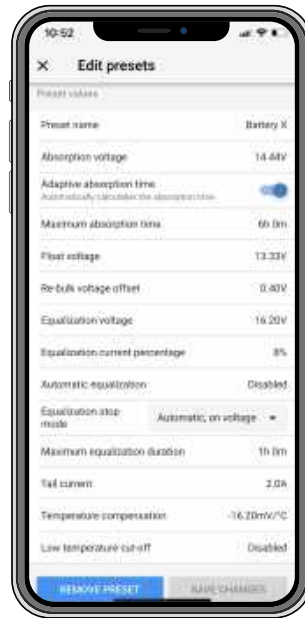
10:52

× Edit presets

Preset values

Preset name Battery X

Absorption voltage 14.44V

Adaptive absorption time
Automatically calculates the absorption time

Maximum absorption time 6h 0m

Float voltage 13.33V

Re-bulk voltage offset 0.40V

Equalization voltage 16.20V

Equalization current percentage 8%

Automatic equalization Disabled

Equalization stop mode Automatic, on voltage

Maximum equalization duration 1h 0m

Tail current 2.0A

Temperature compensation -16.20mV/°C

Low temperature cut-off Disabled

REMOVE PRESET SAVE CHANGES